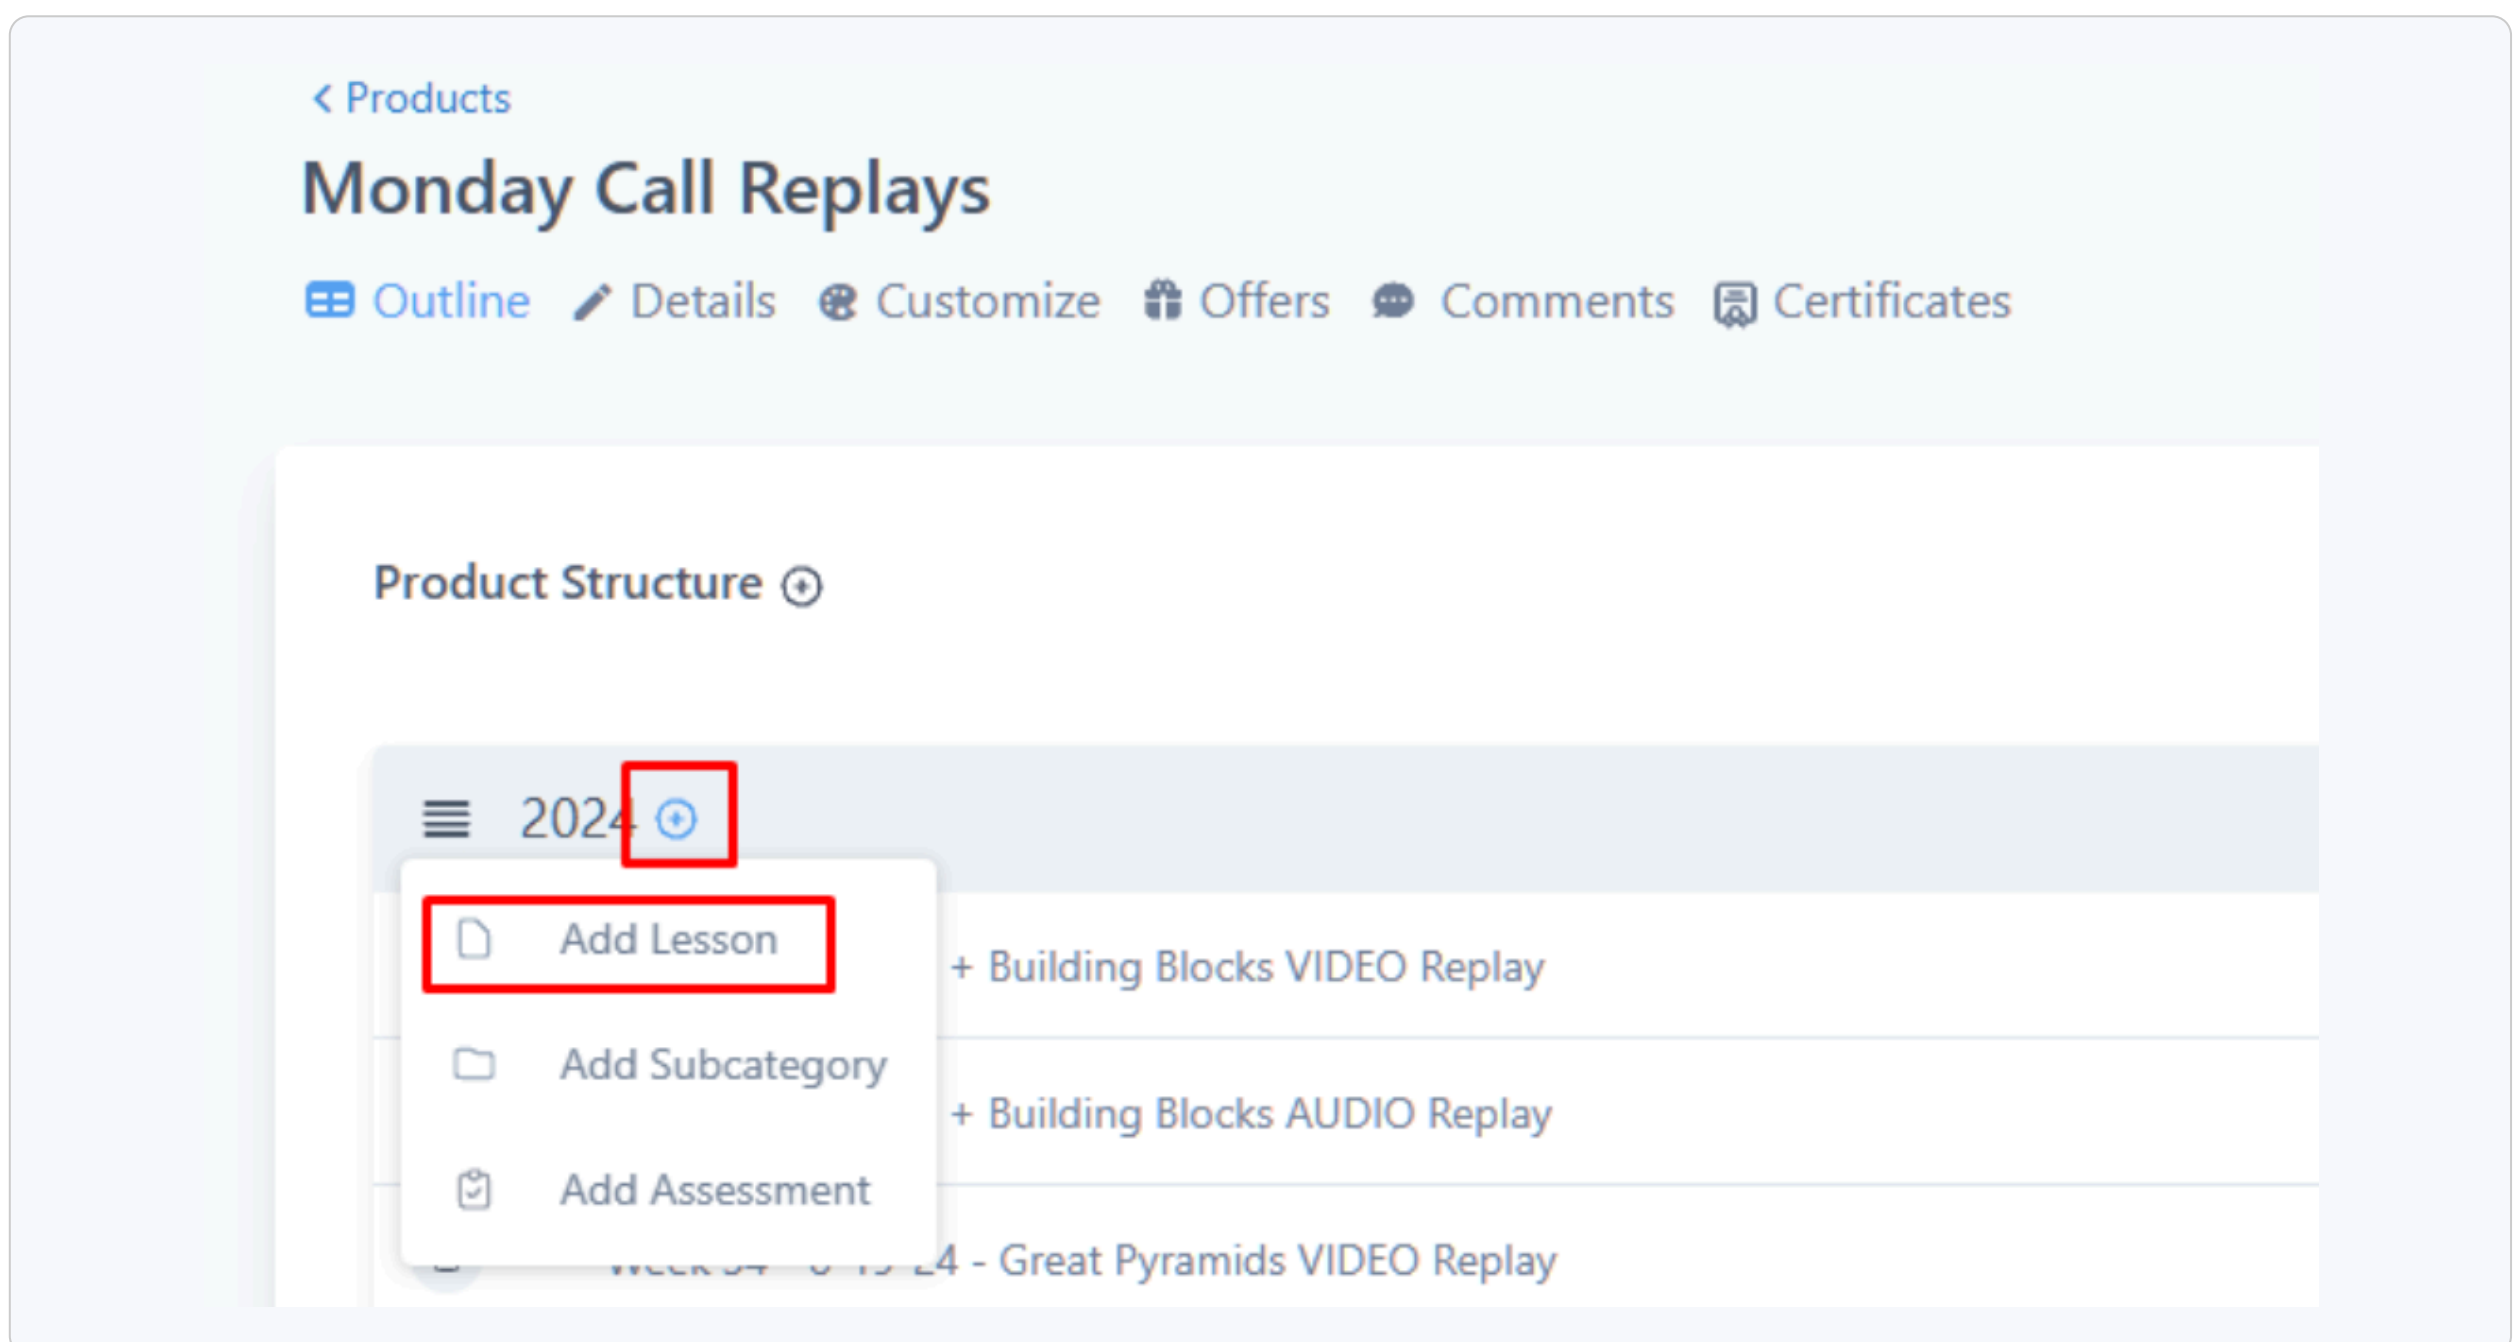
< Products

Monday Call Replays

Outline Details Customize Offers Comments Certificates

Product Structure

2024

Add Lesson

Add Subcategory

Add Assessment

+ Building Blocks VIDEO Replay

+ Building Blocks AUDIO Replay

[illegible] 4 - Great Pyramids VIDEO Replay